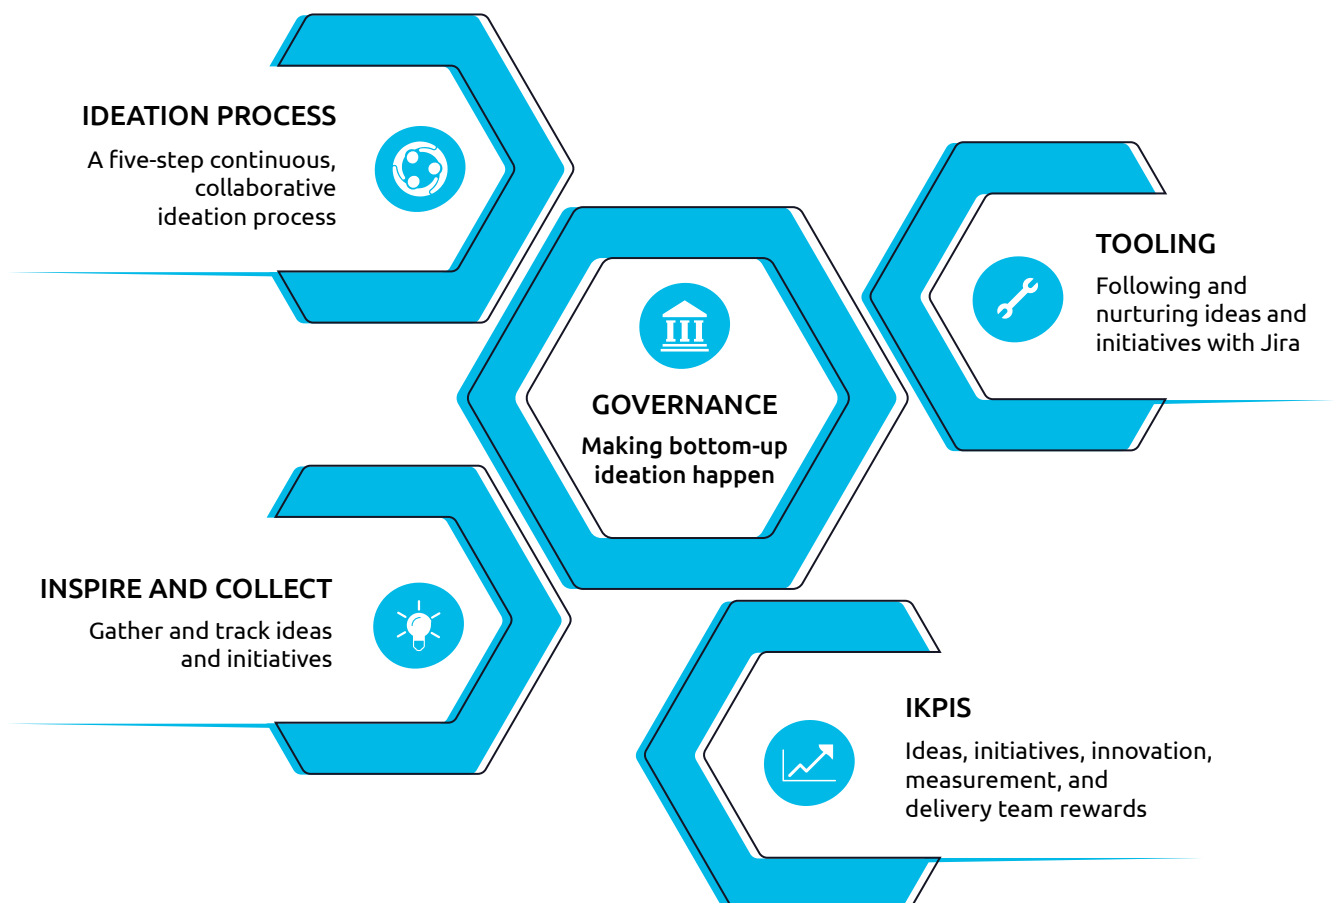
IDEATION PROCESS
A five-step continuous, collaborative ideation process

GOVERNANCE
Making bottom-up ideation happen

TOOLING
Following and nurturing ideas and initiatives with Jira

INSPIRE AND COLLECT
Gather and track ideas and initiatives

IKPIS
Ideas, initiatives, innovation, measurement, and delivery team rewards